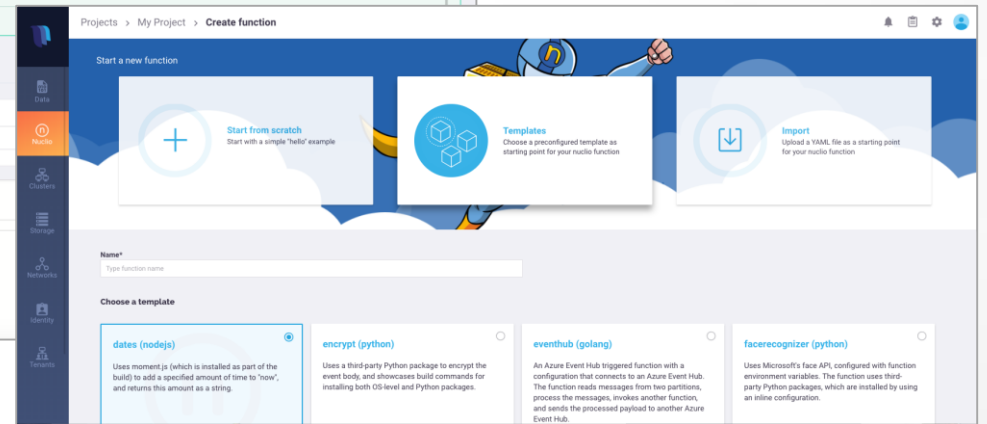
Projects > My Project > Create function

Data
Nuclio
Clusters
Storage
Networks
Identity
Tenants

Start a new function

Start from scratch
Start with a simple "hello" example

Templates
Choose a preconfigured template as starting point for your nuclio function

Import
Upload a YAML file as a starting point for your nuclio function

Name*
Type function name

Choose a template

dates (nodejs)
Uses moment.js (which is installed as part of the build) to add a specified amount of time to "now", and returns this amount as a string.

encrypt (python)
Uses a third-party Python package to encrypt the event body, and showcases build commands for installing both OS-level and Python packages.

eventhub (golang)
An Azure Event Hub triggered function with a configuration that connects to an Azure Event Hub. The function reads messages from two partitions, process the messages, invokes another function, and sends the processed payload to another Azure Event Hub.

facerecognizer (python)
Uses Microsoft's face API, configured with function environment variables. The function uses third-party Python packages, which are installed by using an inline configuration.